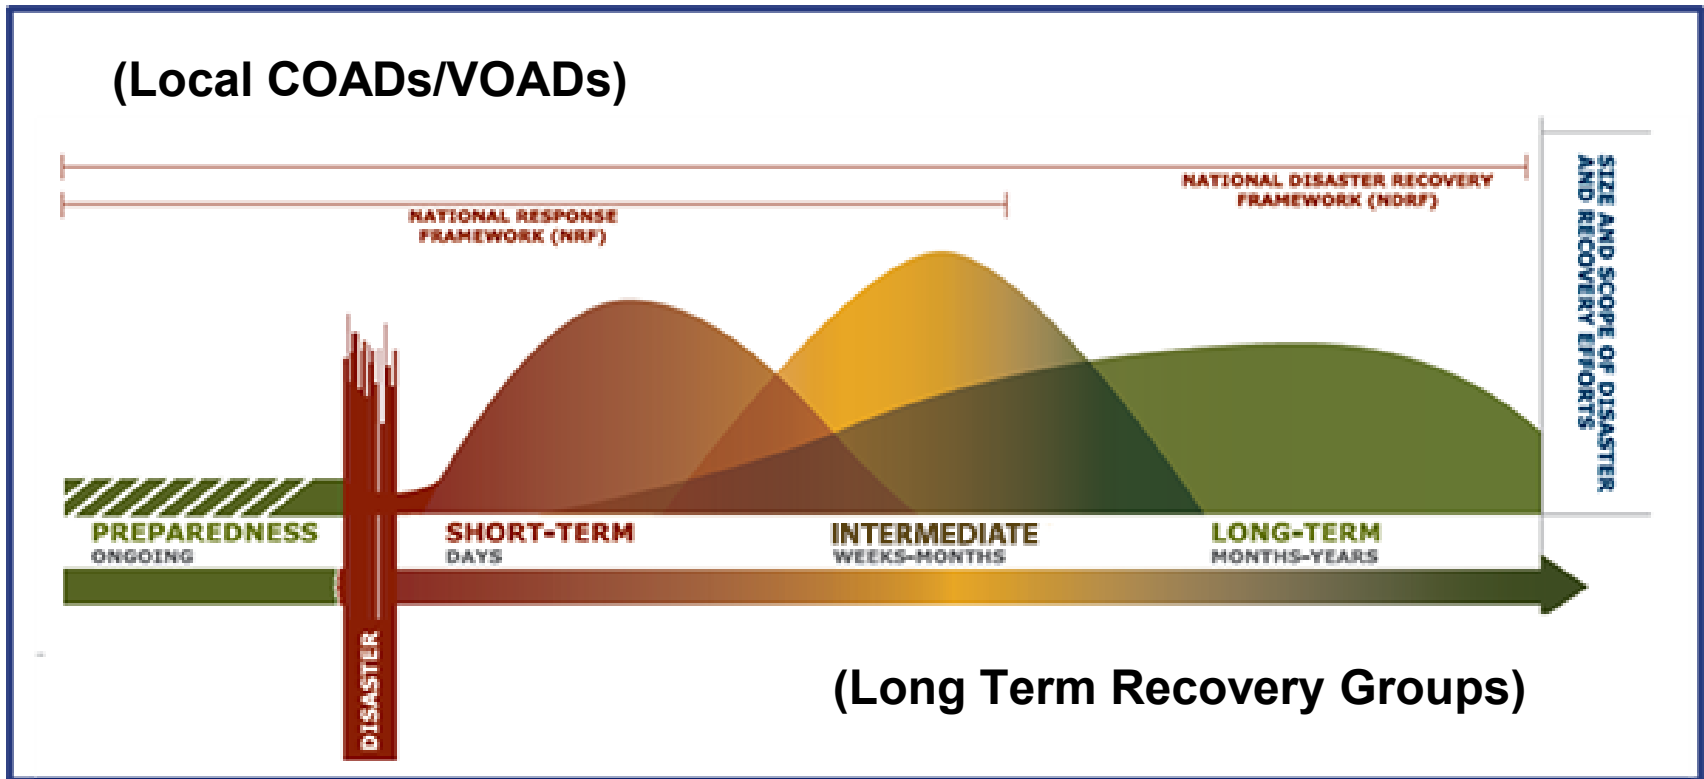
(Local COADs/VOADs)

NATIONAL DISASTER RECOVERY FRAMEWORK (NDRF)

NATIONAL RESPONSE FRAMEWORK (NRF)

SIZE AND SCOPE OF DISASTER AND RECOVERY EFFORTS

PREPAREDNESS
ONGOING

SHORT-TERM
DAYS

INTERMEDIATE
WEEKS-MONTHS

LONG-TERM
MONTHS-YEARS

DISASTER

(Long Term Recovery Groups)